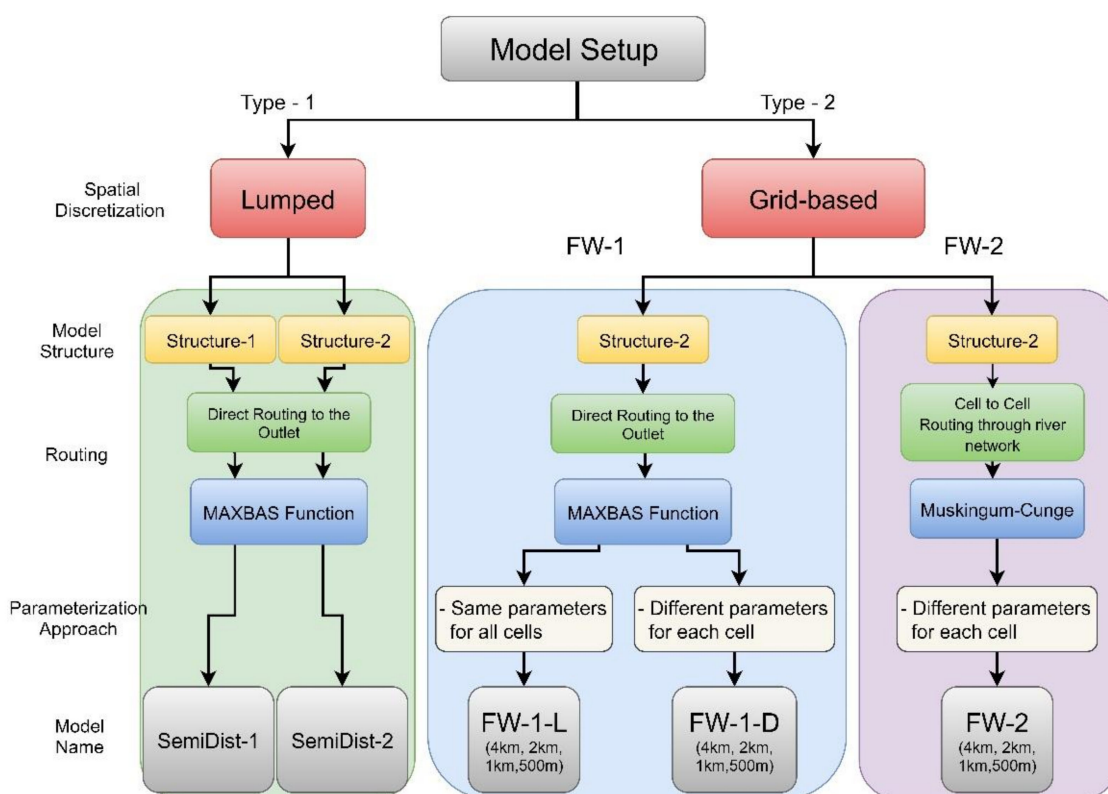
Model Setup

Type - 1

Type - 2

Spatial Discretization

Lumped

Grid-based

FW-1

FW-2

Model Structure

Structure-1

Structure-2

Structure-2

Structure-2

Routing

Direct Routing to the Outlet

Direct Routing to the Outlet

Cell to Cell Routing through river network

MAXBAS Function

MAXBAS Function

Muskingum-Cunge

Parameterization Approach

- Same parameters for all cells

- Different parameters for each cell

- Different parameters for each cell

Model Name

SemiDist-1

SemiDist-2

FW-1-L (4km, 2km, 1km,500m)

FW-1-D (4km, 2km, 1km,500m)

FW-2 (4km, 2km, 1km,500m)